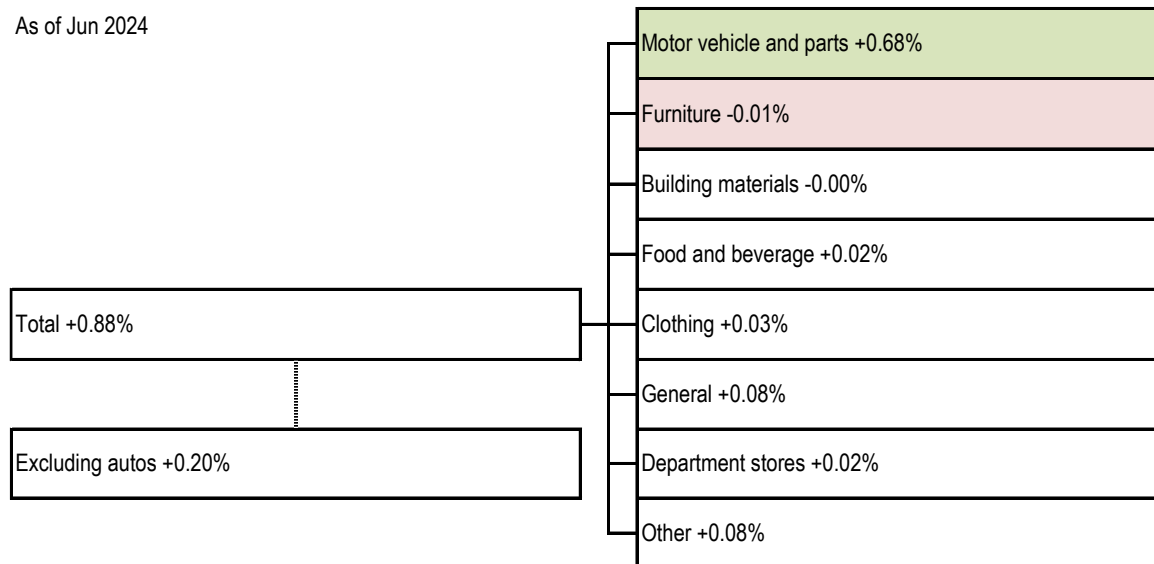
As of Jun 2024

Total +0.88%

Excluding autos +0.20%

Motor vehicle and parts +0.68%

Furniture -0.01%

Building materials -0.00%

Food and beverage +0.02%

Clothing +0.03%

General +0.08%

Department stores +0.02%

Other +0.08%